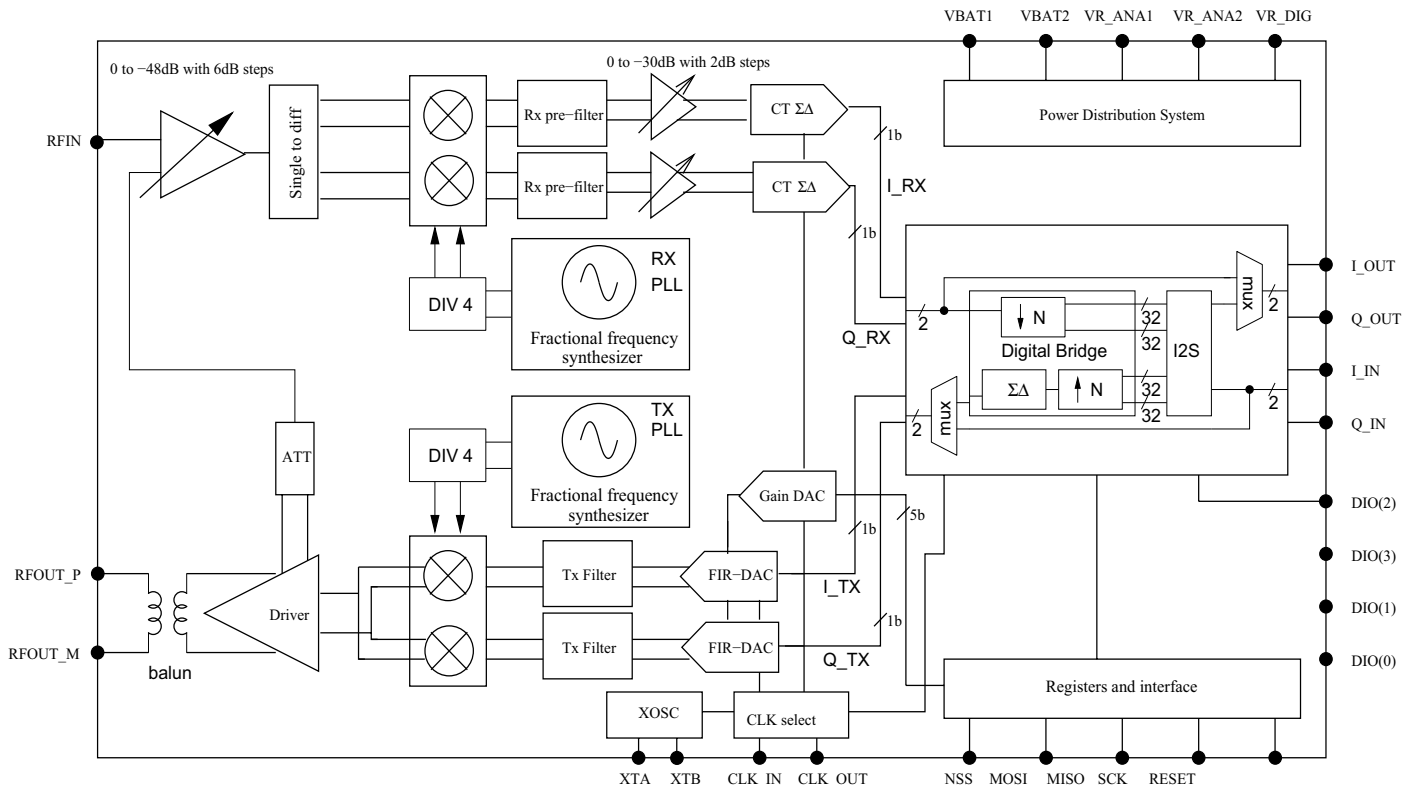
VBAT1 VBAT2 VR_ANA1 VR_ANA2 VR_DIG

0 to −48dB with 6dB steps

0 to −30dB with 2dB steps

Power Distribution System

RFIN

Single to diff

Rx pre−filter

CT ΣΔ

1b

Rx pre−filter

CT ΣΔ

I_RX

1b

RX PLL

DIV 4

Fractional frequency synthesizer

I_OUT

mux

2

N

2

32

32

Q_OUT

Digital Bridge

Q_RX

I2S

I_IN

ΣΔ

N

32

32

2

mux

2

Q_IN

TX PLL

DIV 4

Fractional frequency synthesizer

ATT

Gain DAC

5b

1b

DIO(2)

DIO(3)

RFOUT_P

Tx Filter

FIR−DAC

I_TX

DIO(1)

Driver

1b

RFOUT_M

Tx Filter

FIR−DAC

DIO(0)

balun

Q_TX

Registers and interface

XOSC

CLK select

XTA XTB CLK_IN CLK_OUT NSS MOSI MISO SCK RESET